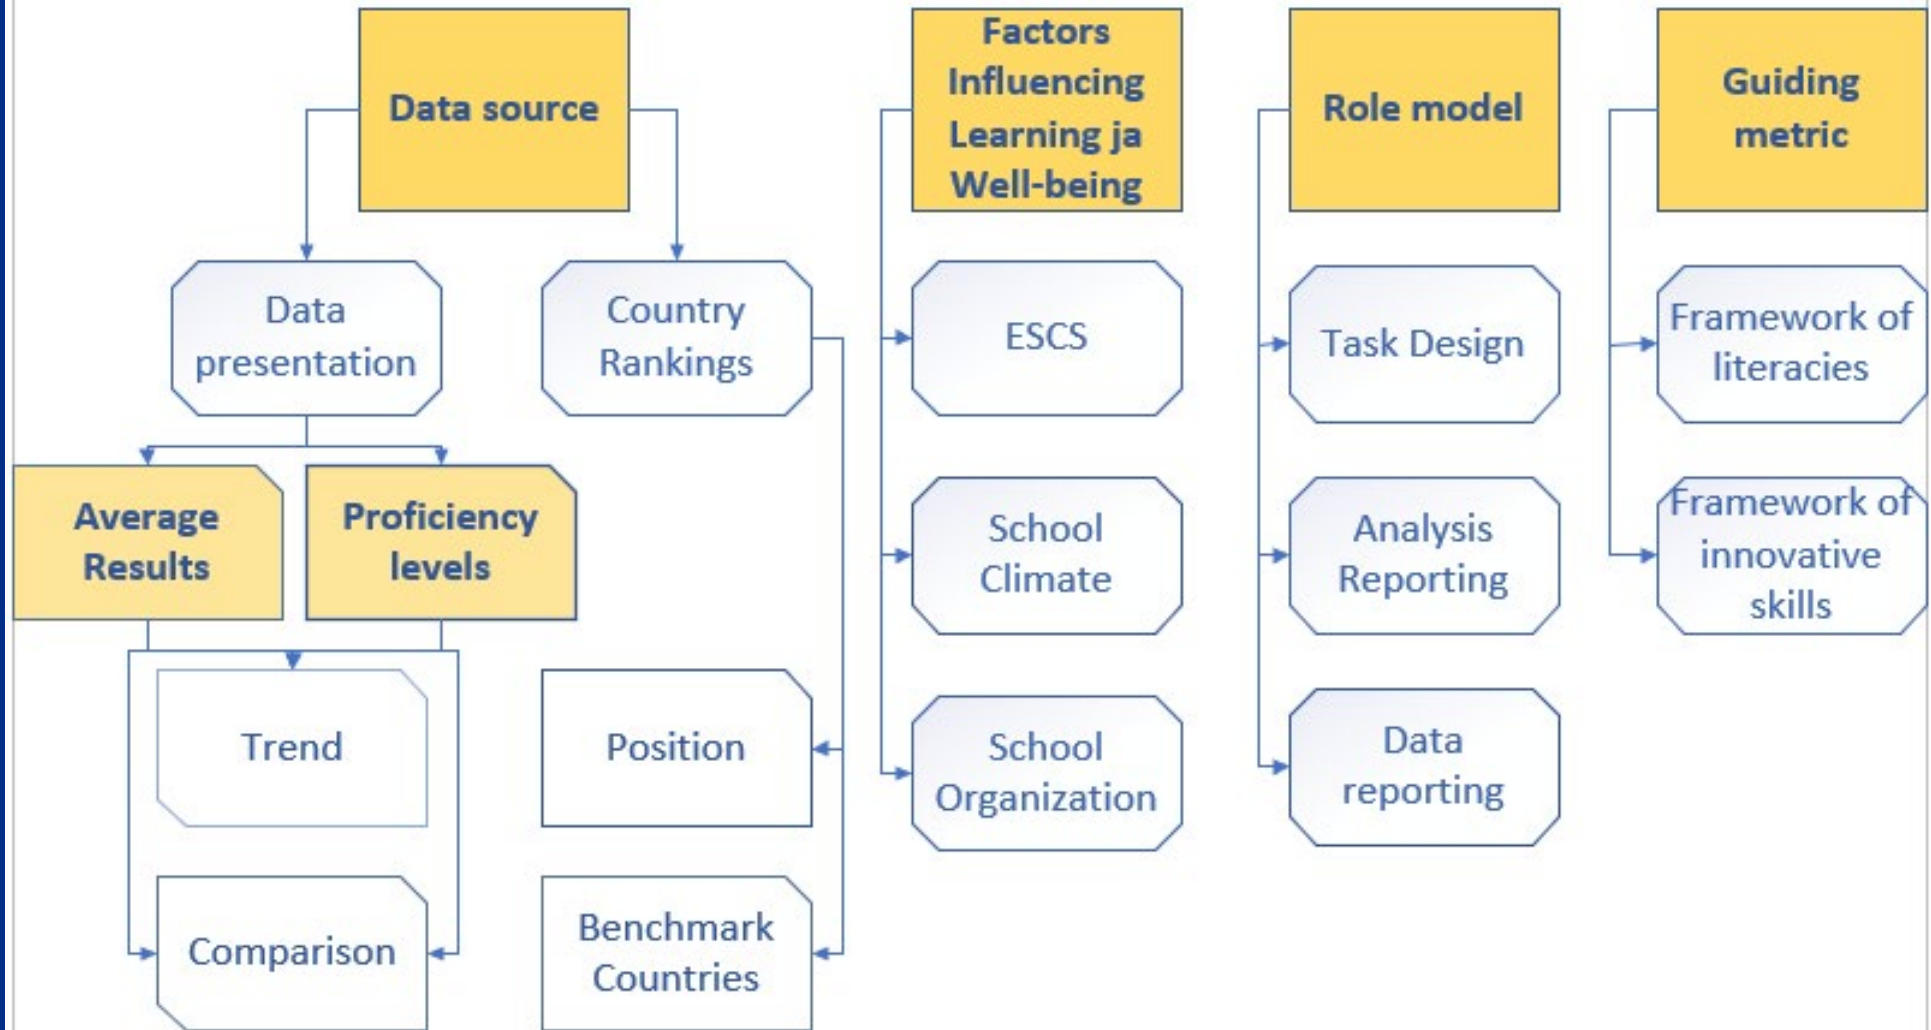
Data source

Data presentation

Country Rankings

Average Results

Proficiency levels

Trend

Comparison

Position

Benchmark Countries

Factors Influencing Learning ja Well-being

ESCS

School Climate

School Organization

Role model

Task Design

Analysis Reporting

Data reporting

Guiding metric

Framework of literacies

Framework of innovative skills